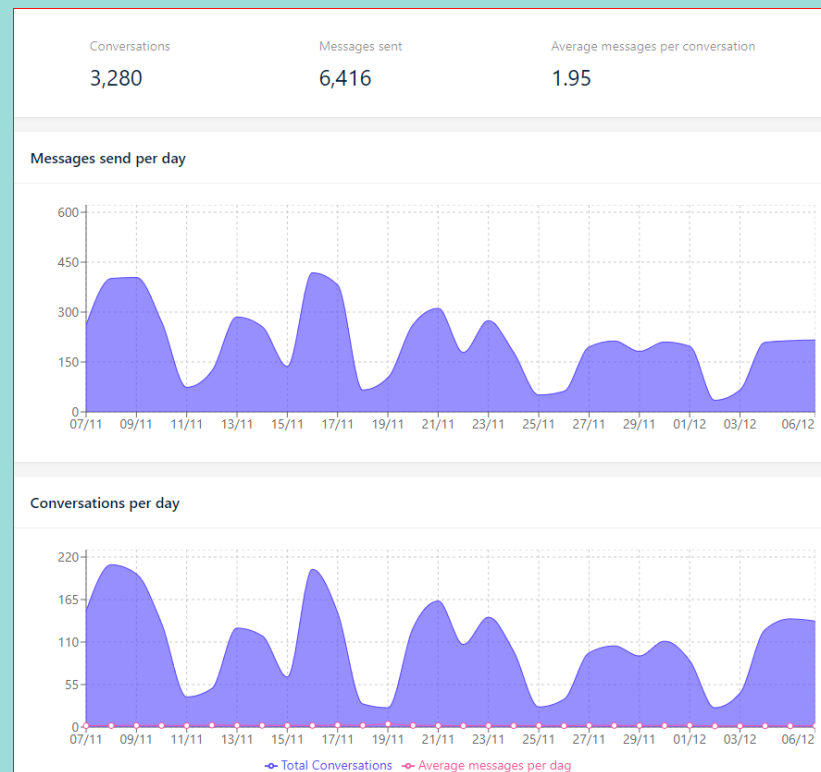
Conversations
3,280

Messages sent
6,416

Average messages per conversation
1.95

Messages send per day

600
450
300
150
0
07/11 09/11 11/11 13/11 15/11 17/11 19/11 21/11 23/11 25/11 27/11 29/11 01/12 03/12 06/12

Conversations per day

220
165
110
55
0
07/11 09/11 11/11 13/11 15/11 17/11 19/11 21/11 23/11 25/11 27/11 29/11 01/12 03/12 06/12

Total Conversations Average messages per dag